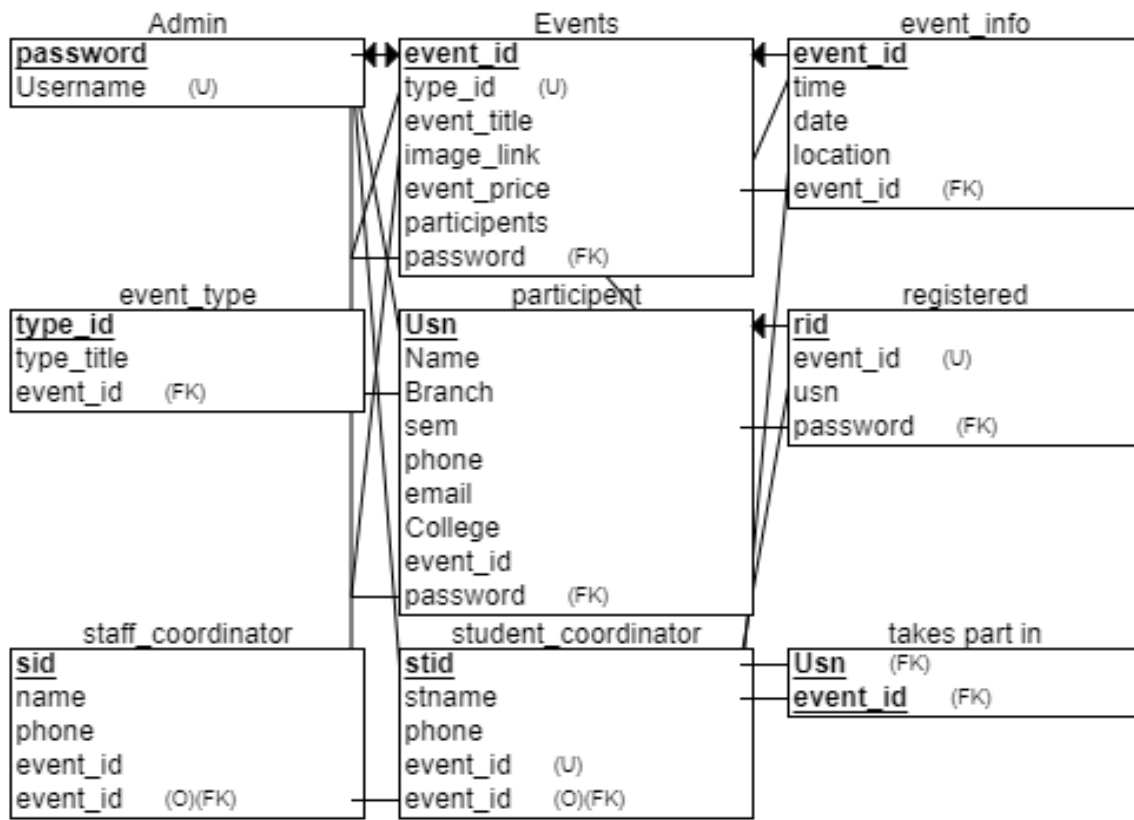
Admin
password
Username (U)

Events
event_id
type_id (U)
event_title
image_link
event_price
participents
password (FK)

event_info
event_id
time
date
location
event_id (FK)

event_type
type_id
type_title
event_id (FK)

participent
Usn
Name
Branch
sem
phone
email
College
event_id
password (FK)

registered
rid
event_id (U)
usn
password (FK)

staff_coordinator
sid
name
phone
event_id
event_id (O)(FK)

student_coordinator
stid
stname
phone
event_id (U)
event_id (O)(FK)

takes part in
Usn (FK)
event_id (FK)